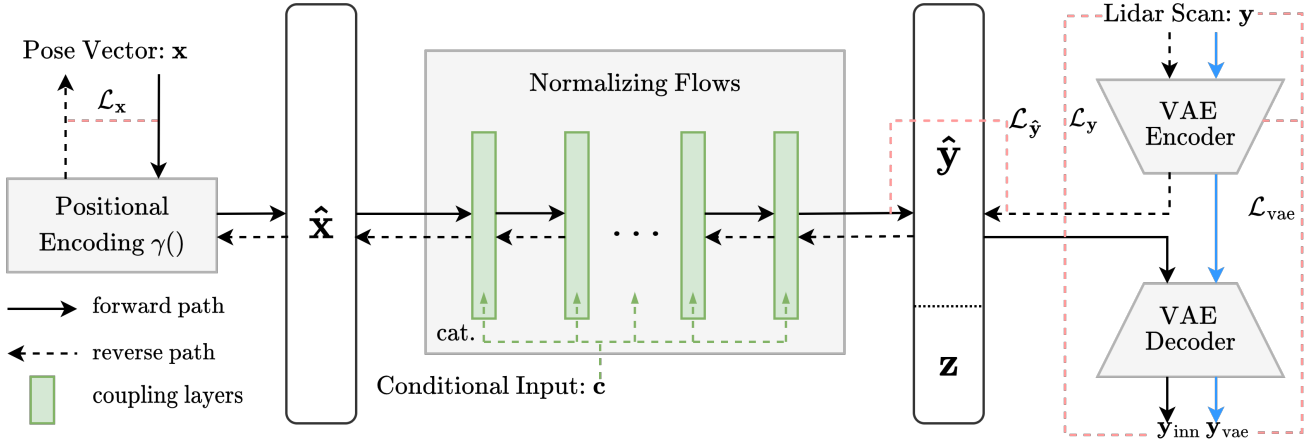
Pose Vector: $\mathbf{x}$

$\mathcal{L}_{\mathbf{x}}$

Positional Encoding $\gamma()$

$\hat{\mathbf{x}}$

Normalizing Flows

$\cdots$

cat.

Conditional Input: $\mathbf{c}$

$\hat{\mathbf{y}}$

$\mathbf{z}$

$\mathcal{L}_{\hat{\mathbf{y}}}$

$\mathcal{L}_{\mathbf{y}}$

Lidar Scan: $\mathbf{y}$

VAE Encoder

$\mathcal{L}_{\text{vae}}$

VAE Decoder

$\mathbf{y}_{\text{inn}}$ $\mathbf{y}_{\text{vae}}$

forward path

reverse path

coupling layers